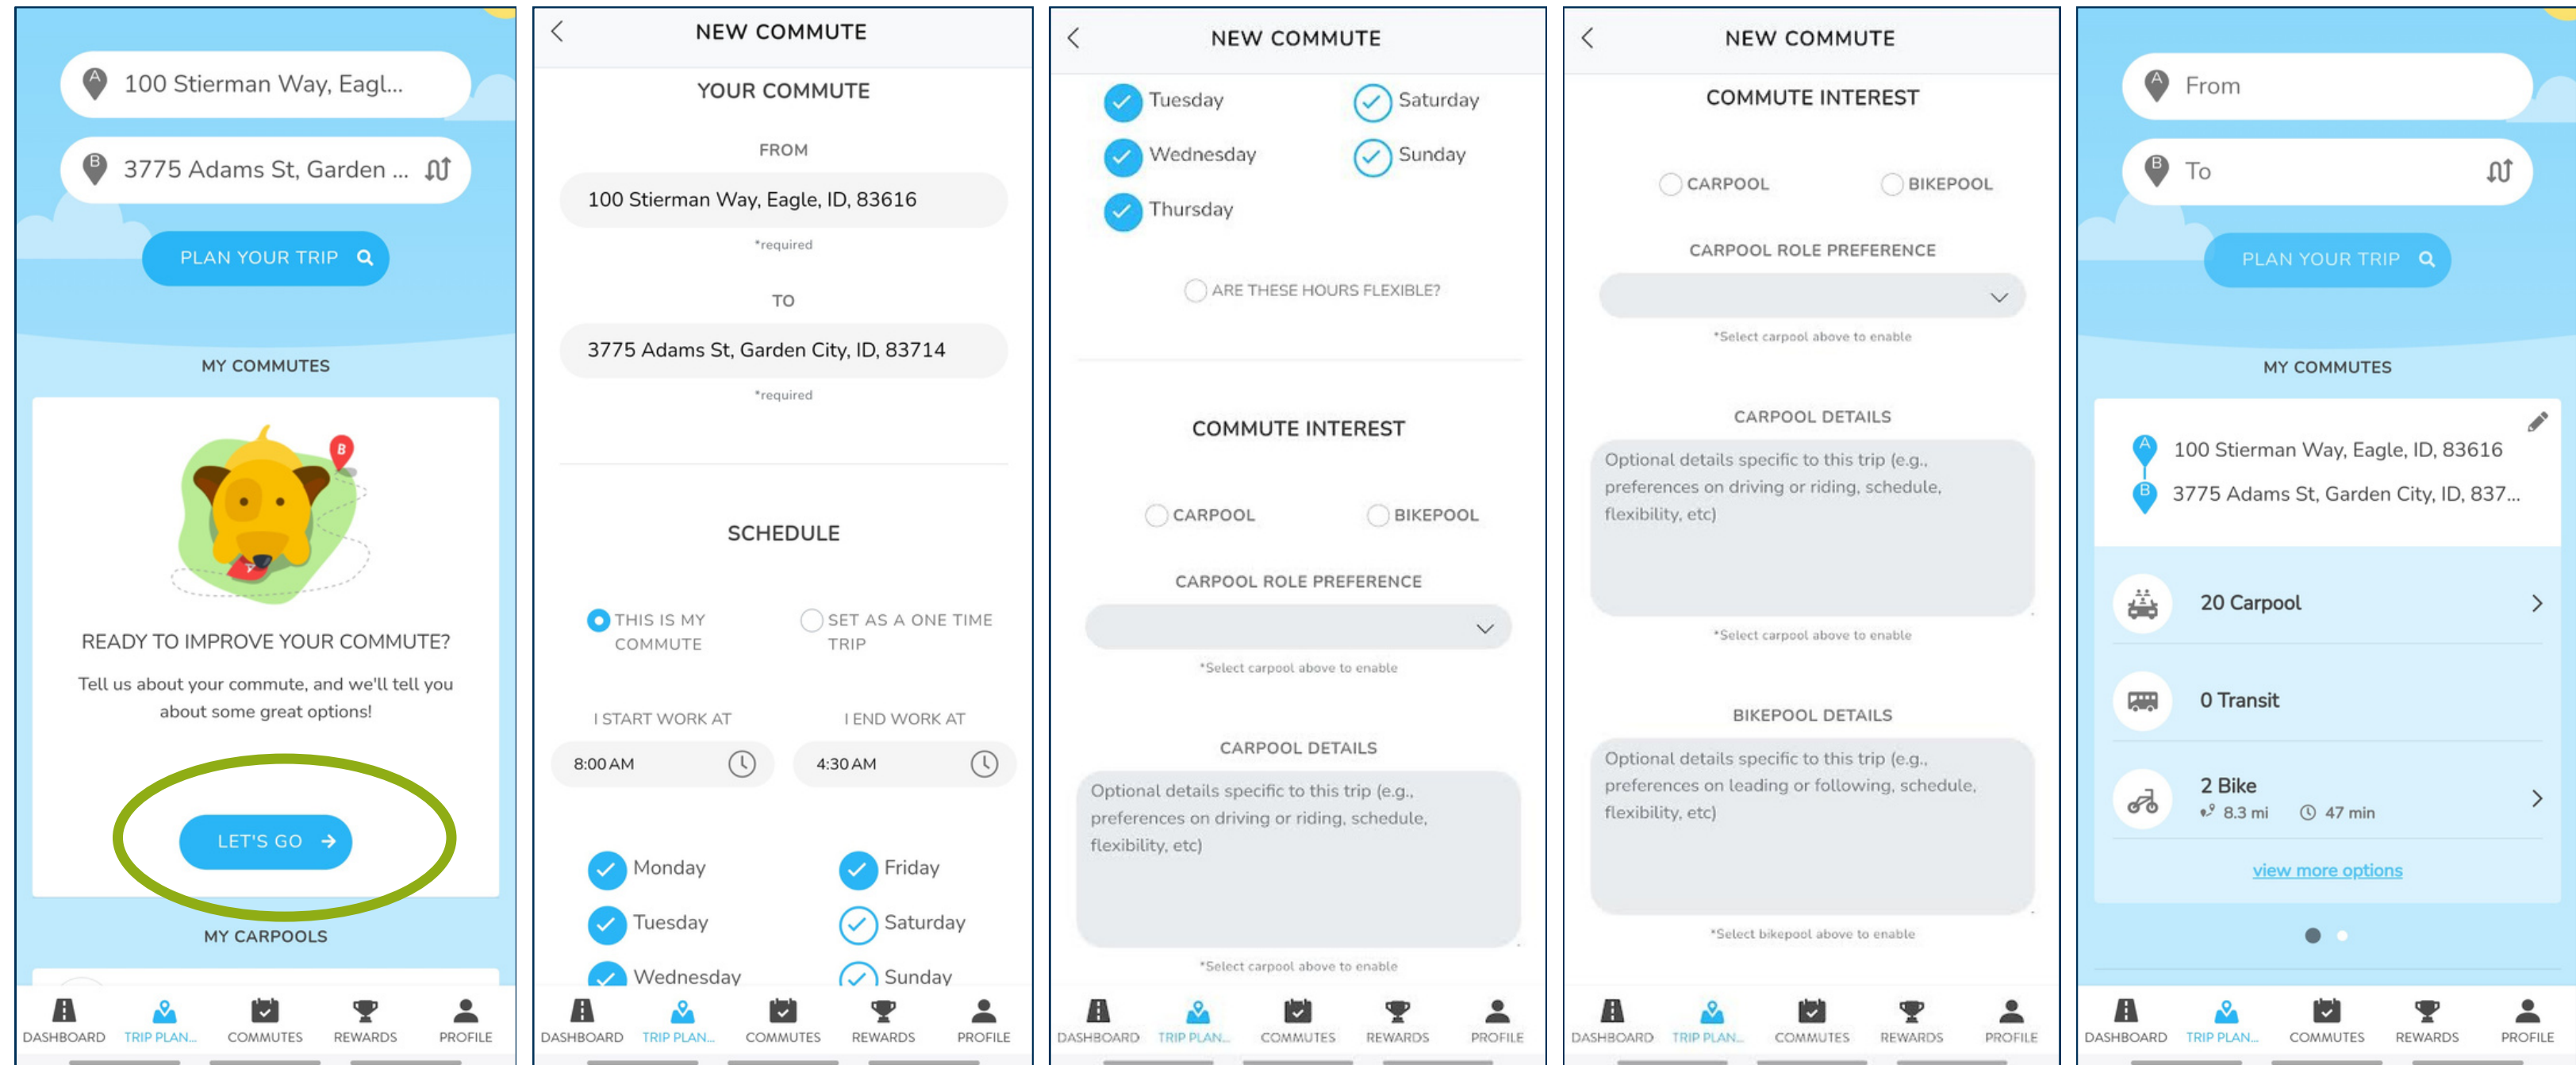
100 Stierman Way, Eagl...

3775 Adams St, Garden ...

PLAN YOUR TRIP

MY COMMUTES

READY TO IMPROVE YOUR COMMUTE?

Tell us about your commute, and we'll tell you about some great options!

LET'S GO

MY CARPOOLS

DASHBOARD TRIP PLAN... COMMUTES REWARDS PROFILE

NEW COMMUTE

YOUR COMMUTE

FROM

100 Stierman Way, Eagle, ID, 83616

*required

TO

3775 Adams St, Garden City, ID, 83714

*required

SCHEDULE

THIS IS MY COMMUTE

SET AS A ONE TIME TRIP

I START WORK AT

I END WORK AT

8:00 AM

4:30 AM

Monday

Friday

Tuesday

Saturday

Wednesday

Sunday

DASHBOARD TRIP PLAN... COMMUTES REWARDS PROFILE

NEW COMMUTE

Tuesday

Saturday

Wednesday

Sunday

Thursday

ARE THESE HOURS FLEXIBLE?

COMMUTE INTEREST

CARPOOL

BIKEPOOL

CARPOOL ROLE PREFERENCE

*Select carpool above to enable

CARPOOL DETAILS

Optional details specific to this trip (e.g., preferences on driving or riding, schedule, flexibility, etc)

*Select carpool above to enable

DASHBOARD TRIP PLAN... COMMUTES REWARDS PROFILE

NEW COMMUTE

COMMUTE INTEREST

CARPOOL

BIKEPOOL

CARPOOL ROLE PREFERENCE

*Select carpool above to enable

CARPOOL DETAILS

Optional details specific to this trip (e.g., preferences on driving or riding, schedule, flexibility, etc)

*Select carpool above to enable

BIKEPOOL DETAILS

Optional details specific to this trip (e.g., preferences on leading or following, schedule, flexibility, etc)

*Select bikepool above to enable

DASHBOARD TRIP PLAN... COMMUTES REWARDS PROFILE

From

To

PLAN YOUR TRIP

MY COMMUTES

100 Stierman Way, Eagle, ID, 83616

3775 Adams St, Garden City, ID, 837...

20 Carpool

0 Transit

2 Bike

8.3 mi

47 min

view more options

DASHBOARD TRIP PLAN... COMMUTES REWARDS PROFILE